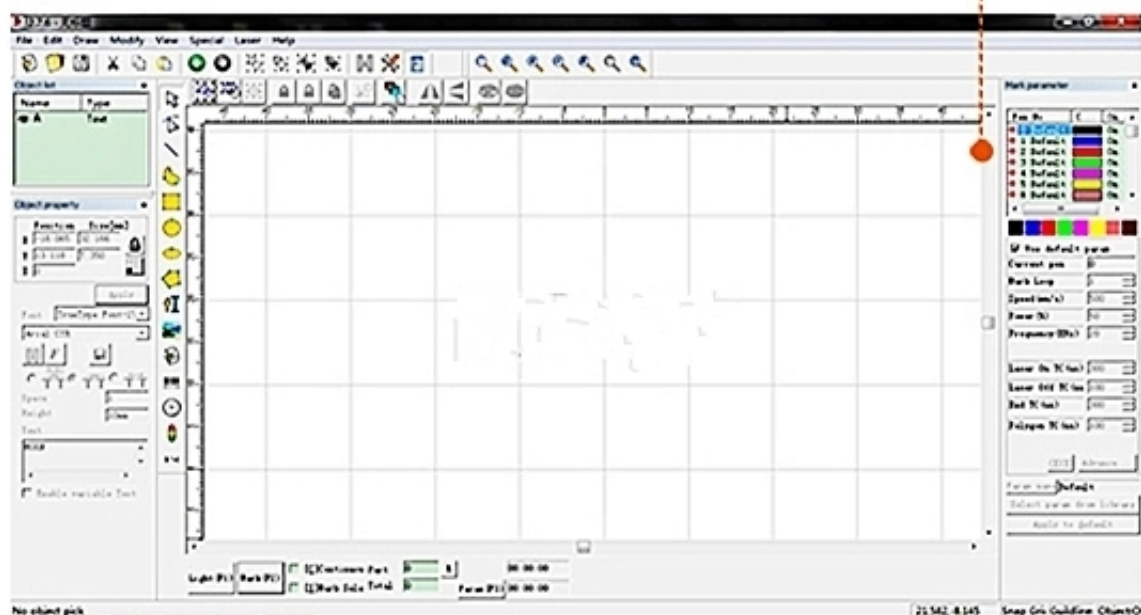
File Edit Draw Modify View Special Laser Help

Object list
Name Type
A Text

Object property
Position Size(mm)
X
Y
Z
Apply
Font TrueType Font
Arial
Space
Height
Text
Enable variable Text

Mark parameter
Pen No. C On
0 Default On
1 Default On
2 Default On
3 Default On
4 Default On
5 Default On
6 Default On
Use default param
Current pen 0
Mark Loop
Speed(mm/s) 500
Power(%) 50
Frequency(KHz) 20
Laser On TC(us)
Laser Off TC(us)
End TC(us)
Polygon TC(us)
Advance
Param name: Default
Select param from library
Apply to default

Light(F1) Mark(F2) [C]Continuous Part 0 [S]Mark Sele Total 0 Param(F3) 00:00:00 00:00:00

No object pick
21.562, -8.145 Snap Grid Guildline Object